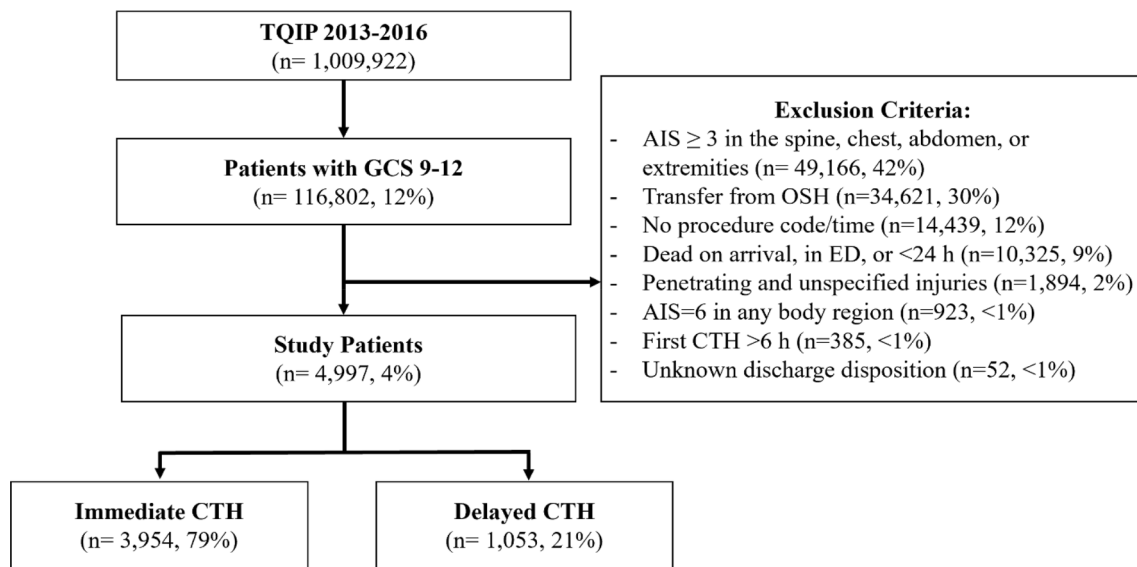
TQIP 2013-2016
(n= 1,009,922)

Patients with GCS 9-12
(n= 116,802, 12%)

Study Patients
(n= 4,997, 4%)

Exclusion Criteria:
- AIS $\geq$ 3 in the spine, chest, abdomen, or extremities (n= 49,166, 42%)
- Transfer from OSH (n=34,621, 30%)
- No procedure code/time (n=14,439, 12%)
- Dead on arrival, in ED, or <24 h (n=10,325, 9%)
- Penetrating and unspecified injuries (n=1,894, 2%)
- AIS=6 in any body region (n=923, <1%)
- First CTH >6 h (n=385, <1%)
- Unknown discharge disposition (n=52, <1%)

Immediate CTH
(n= 3,954, 79%)

Delayed CTH
(n= 1,053, 21%)